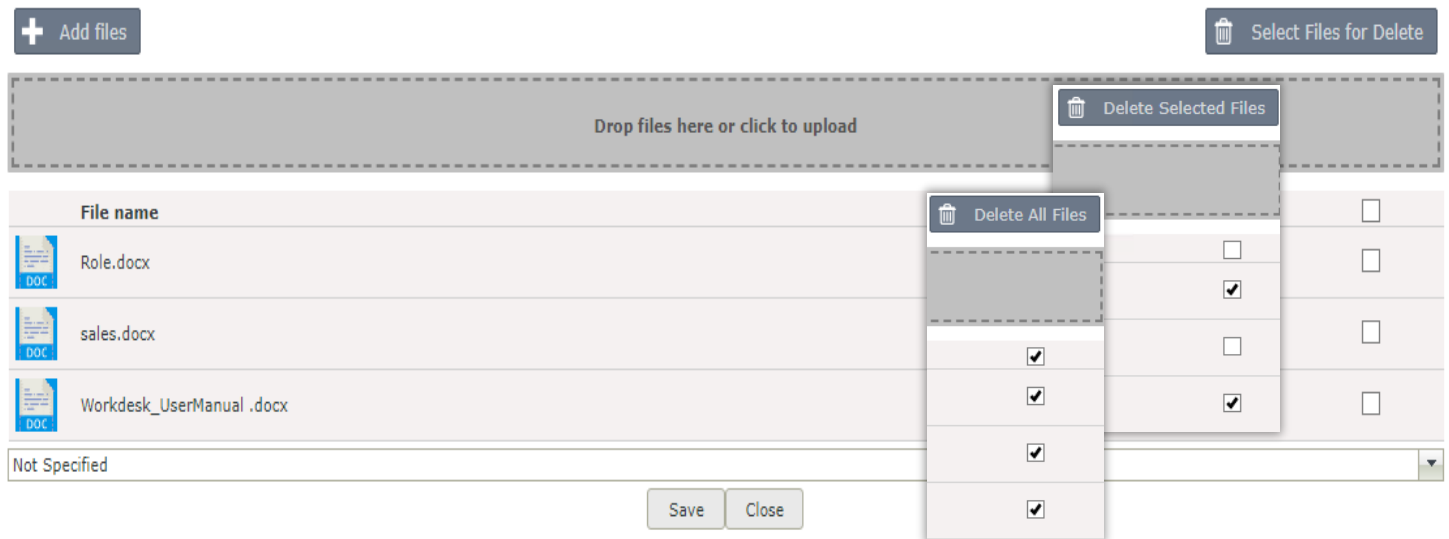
Add files

Select Files for Delete

Drop files here or click to upload

Delete Selected Files

File name

Delete All Files

DOC Role.docx

DOC sales.docx

DOC Workdesk_UserManual .docx

Not Specified

Save Close